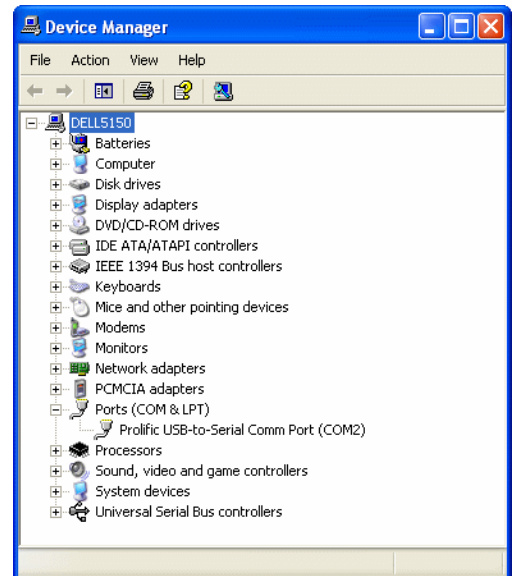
Device Manager

File Action View Help

DELL5150
Batteries
Computer
Disk drives
Display adapters
DVD/CD-ROM drives
IDE ATA/ATAPI controllers
IEEE 1394 Bus host controllers
Keyboards
Mice and other pointing devices
Modems
Monitors
Network adapters
PCMCIA adapters
Ports (COM & LPT)
Prolific USB-to-Serial Comm Port (COM2)
Processors
Sound, video and game controllers
System devices
Universal Serial Bus controllers